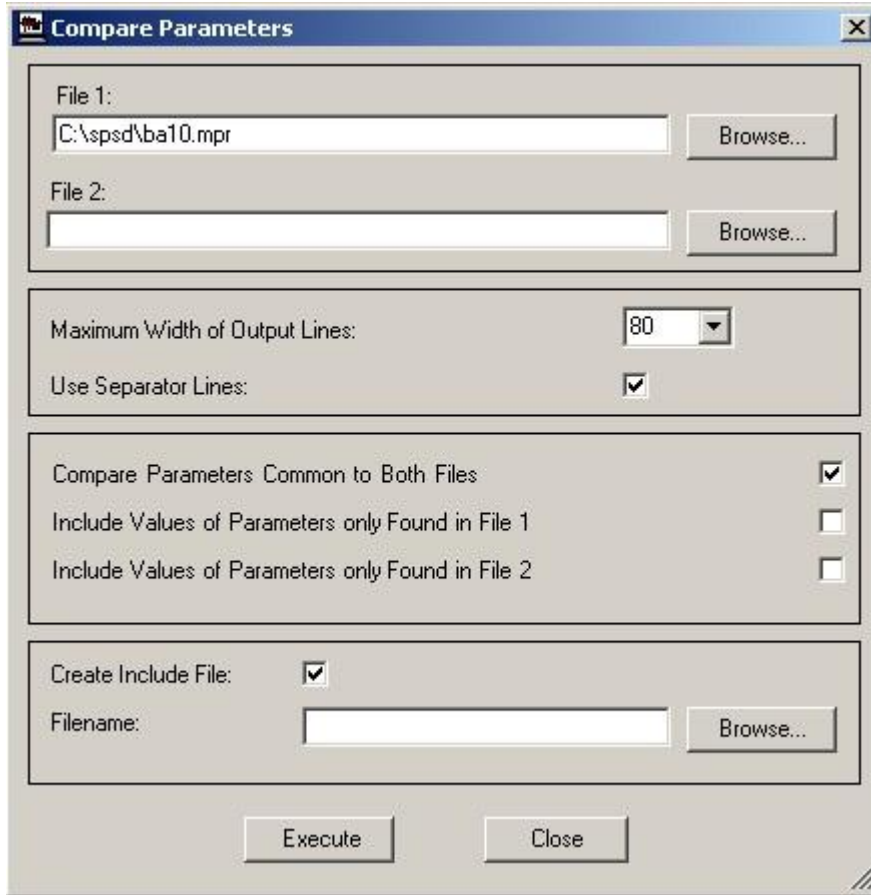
Compare Parameters

File 1:
C:\spsd\ba10.mpr
Browse...

File 2:
Browse...

Maximum Width of Output Lines:
80

Use Separator Lines:

Compare Parameters Common to Both Files

Include Values of Parameters only Found in File 1

Include Values of Parameters only Found in File 2

Create Include File:

Filename:
Browse...

Execute
Close